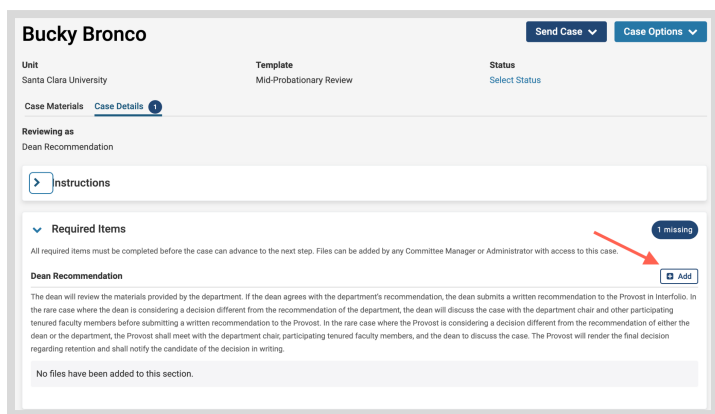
Bucky Bronco

Send Case
Case Options

Unit
Santa Clara University

Template
Mid-Probationary Review

Status
Select Status

Case Materials
Case Details 1

Reviewing as
Dean Recommendation

Instructions

Required Items

1 missing

All required items must be completed before the case can advance to the next step. Files can be added by any Committee Manager or Administrator with access to this case.

Dean Recommendation

Add

The dean will review the materials provided by the department. If the dean agrees with the department's recommendation, the dean submits a written recommendation to the Provost in Interfolio. In the rare case where the dean is considering a decision different from the recommendation of the department, the dean will discuss the case with the department chair and other participating tenured faculty members before submitting a written recommendation to the Provost. In the rare case where the Provost is considering a decision different from the recommendation of either the dean or the department, the Provost shall meet with the department chair, participating tenured faculty members, and the dean to discuss the case. The Provost will render the final decision regarding retention and shall notify the candidate of the decision in writing.

No files have been added to this section.